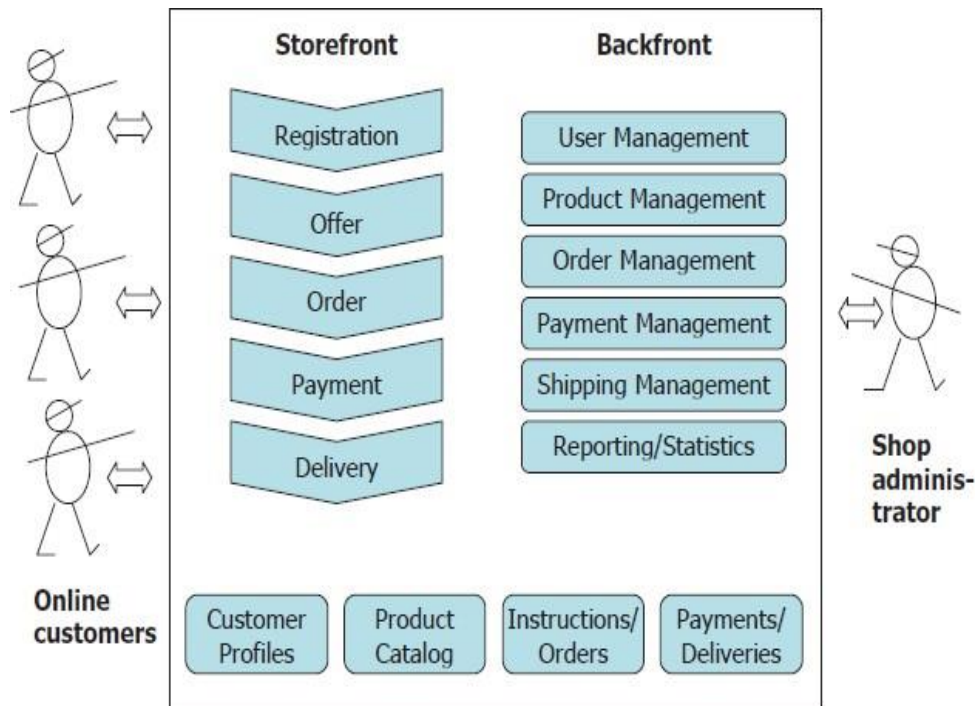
Storefront

Backfront

Registration

Offer

Order

Payment

Delivery

User Management

Product Management

Order Management

Payment Management

Shipping Management

Reporting/Statistics

Shop administrator

Online customers

Customer Profiles

Product Catalog

Instructions/ Orders

Payments/ Deliveries